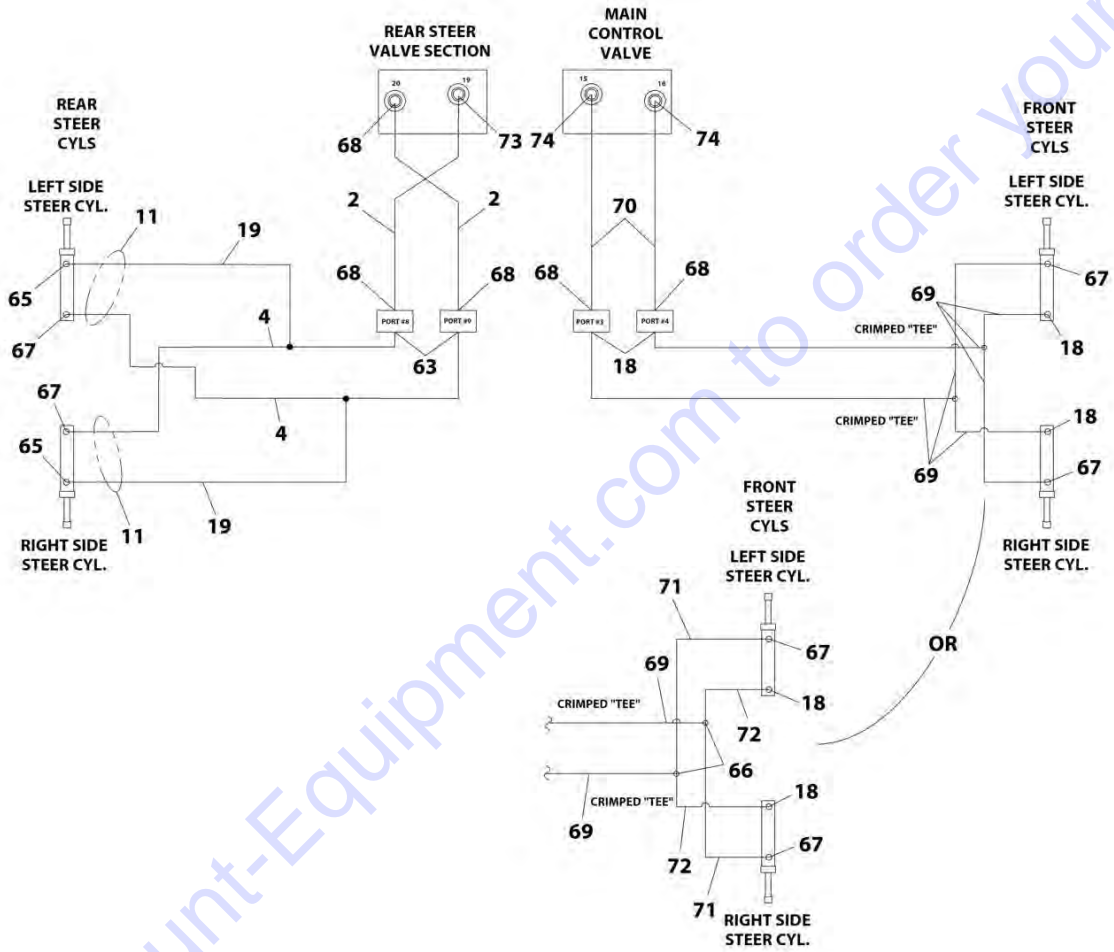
REAR STEER VALVE SECTION

MAIN CONTROL VALVE

20

19

15

16

REAR STEER CYLS

68

73

74

74

FRONT STEER CYLS

LEFT SIDE STEER CYL.

2

2

70

LEFT SIDE STEER CYL.

11

19

65

68

68

68

68

67

69

PORT #8

PORT #9

PORT #3

PORT #4

67

4

CRIMPED "TEE"

18

63

18

67

65

4

CRIMPED "TEE"

18

69

67

11

19

RIGHT SIDE STEER CYL.

RIGHT SIDE STEER CYL.

FRONT STEER CYLS

LEFT SIDE STEER CYL.

71

67

OR

69

18

CRIMPED "TEE"

72

66

CRIMPED "TEE"

18

69

67

72

71

RIGHT SIDE STEER CYL.